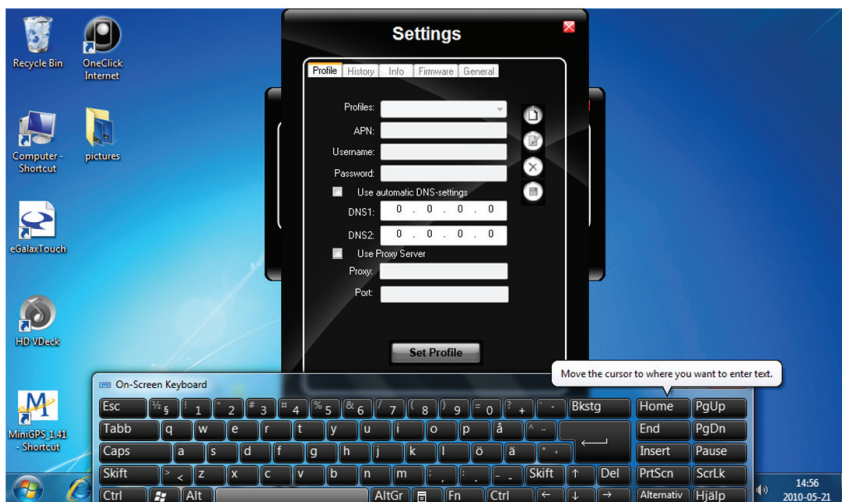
Recycle Bin

OneClick Internet

Computer - Shortcut

pictures

eGalaxTouch

HD VDeck

MiniGPS_1.41 - Shortcut

Settings

Profile | History | Info | Firmware | General

Profiles:
APN:
Username:
Password:
Use automatic DNS-settings
DNS1: 0 . 0 . 0 . 0
DNS2: 0 . 0 . 0 . 0
Use Proxy Server
Proxy:
Port:

Set Profile

On-Screen Keyboard

Move the cursor to where you want to enter text.

Esc ½ § ! 1 " 2 # 3 ¤ 4 % 5 & 6 / 7 ( 8 ) 9 = 0 ? + ` ´ Bkstg Home PgUp
Tabb q w e r t y u i o p å ^ ~ End PgDn
Caps a s d f g h j k l ö ä * ' Insert Pause
Skift > < z x c v b n m ; , : . _ - Skift ↑ Del PrtScn ScrLk
Ctrl Alt AltGr Fn Ctrl ← ↓ → Alternativ Hjälp

14:56
2010-05-21